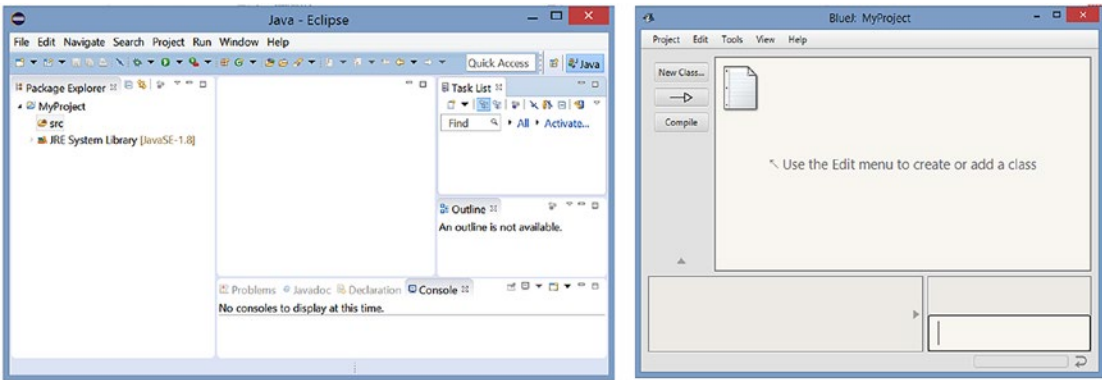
Java - Eclipse

File Edit Navigate Search Project Run Window Help

Quick Access

Java

Package Explorer

MyProject

src

JRE System Library [JavaSE-1.8]

Task List

Find

All

Activate...

Outline

An outline is not available.

Problems Javadoc Declaration Console

No consoles to display at this time.

BlueJ: MyProject

Project Edit Tools View Help

New Class...

Compile

Use the Edit menu to create or add a class